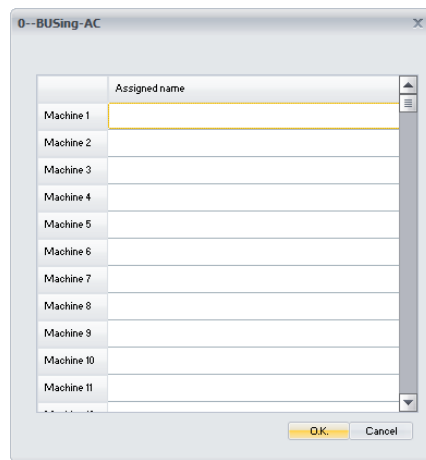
0--BUSing-AC

X

| | Assigned name |
|---|---|
| Machine 1 | |
| Machine 2 | |
| Machine 3 | |
| Machine 4 | |
| Machine 5 | |
| Machine 6 | |
| Machine 7 | |
| Machine 8 | |
| Machine 9 | |
| Machine 10 | |
| Machine 11 | |
| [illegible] | |

O.K. Cancel